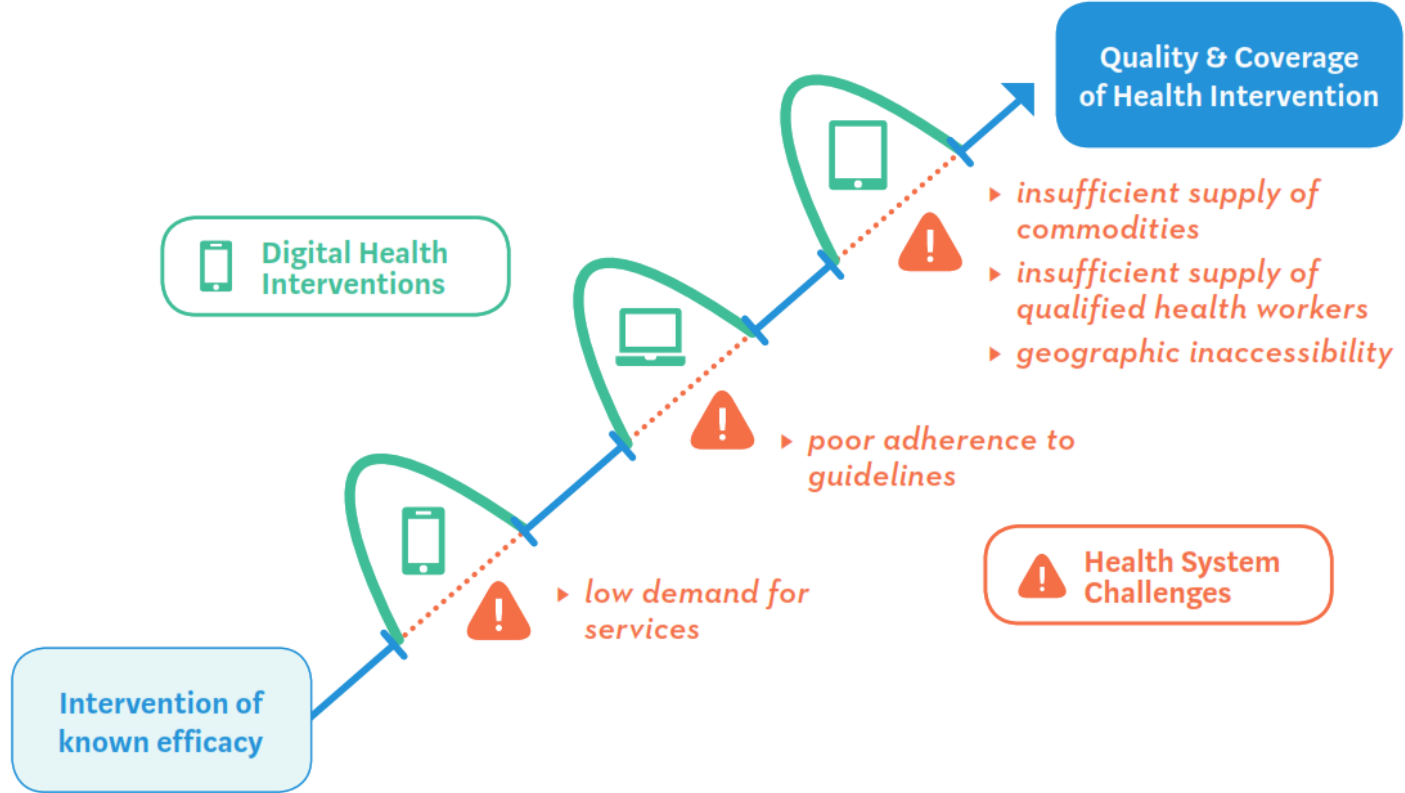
Quality & Coverage of Health Intervention

Digital Health Interventions

insufficient supply of commodities

insufficient supply of qualified health workers

geographic inaccessibility

poor adherence to guidelines

Health System Challenges

low demand for services

Intervention of known efficacy